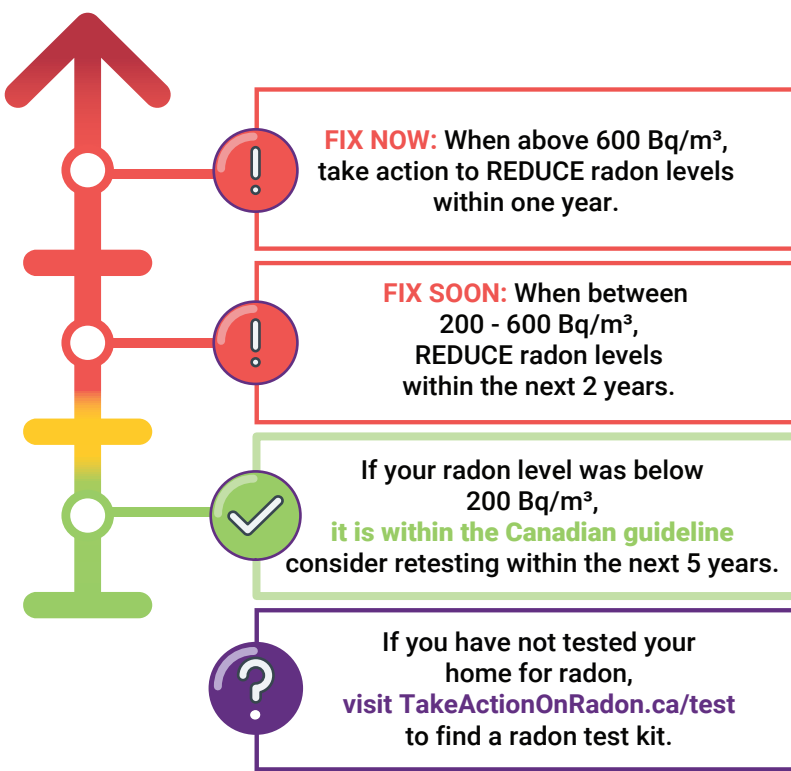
FIX NOW: When above 600 Bq/m³, take action to REDUCE radon levels within one year.

FIX SOON: When between 200 - 600 Bq/m³, REDUCE radon levels within the next 2 years.

If your radon level was below 200 Bq/m³, it is within the Canadian guideline consider retesting within the next 5 years.

?

If you have not tested your home for radon, visit TakeActionOnRadon.ca/test to find a radon test kit.